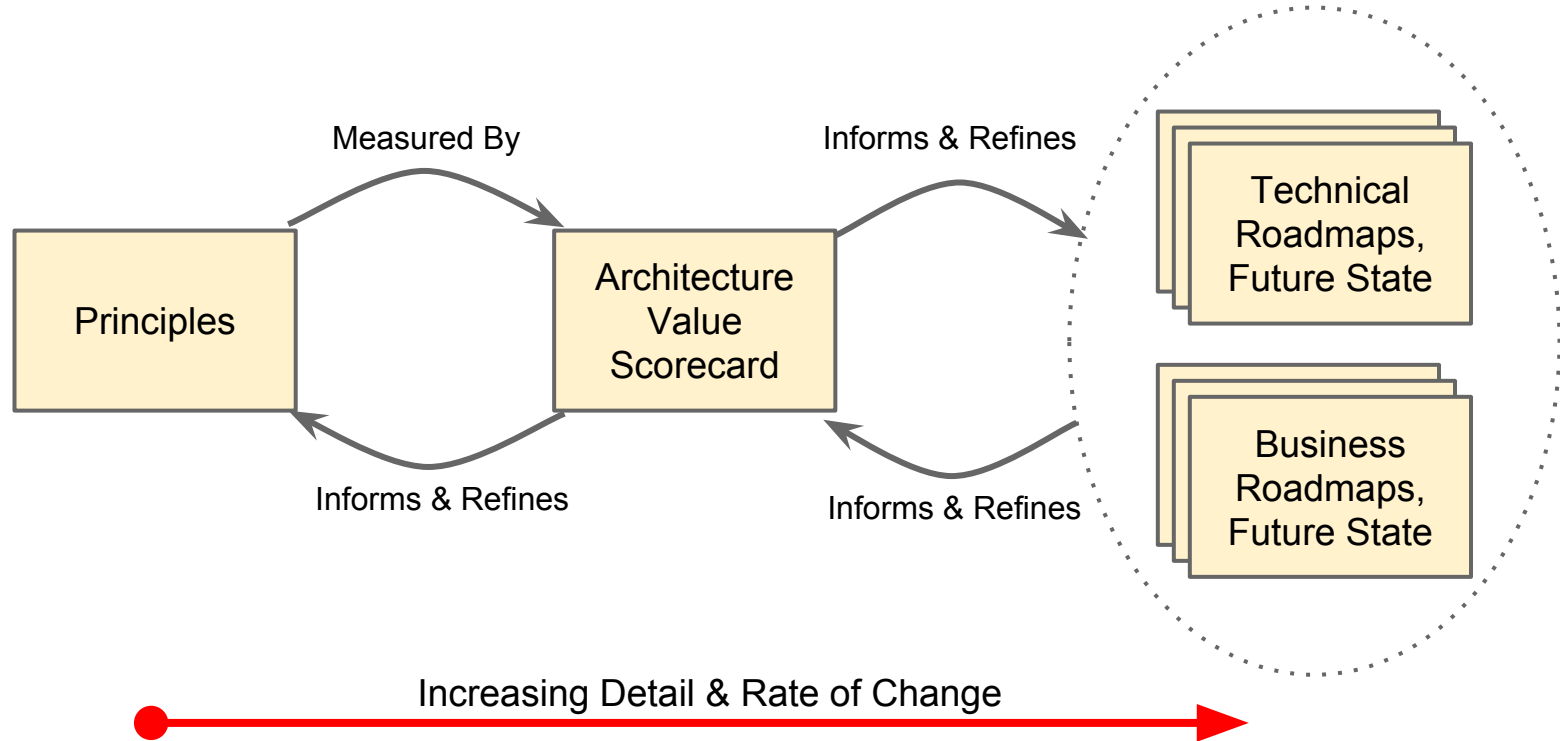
Measured By

Informs & Refines

Principles

Architecture Value Scorecard

Technical Roadmaps, Future State

Business Roadmaps, Future State

Informs & Refines

Informs & Refines

Increasing Detail & Rate of Change